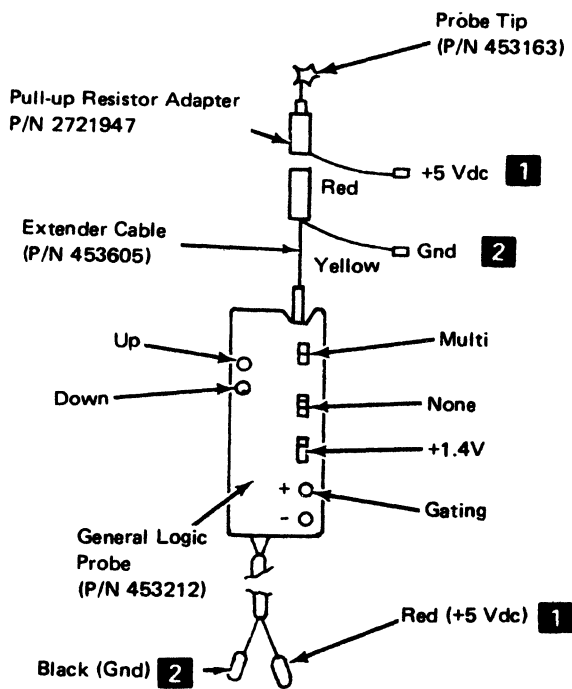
Probe Tip
(P/N 453163)

Pull-up Resistor Adapter
P/N 2721947

+5 Vdc 1

Red

Extender Cable
(P/N 453605)

Gnd 2

Yellow

Up

Multi

Down

None

+1.4V

+

Gating

-

General Logic
Probe
(P/N 453212)

Red (+5 Vdc) 1

Black (Gnd) 2